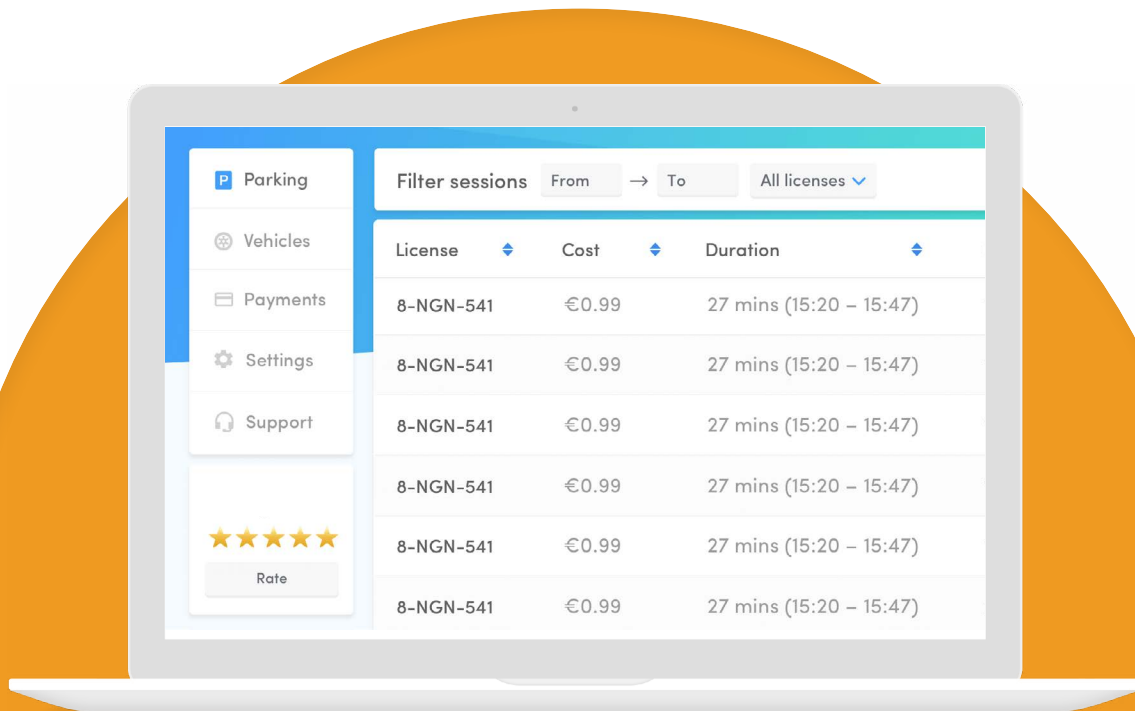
P Parking

Vehicles

Payments

Settings

Support

Rate

Filter sessions From → To All licenses

| License | Cost | Duration |
|---|---|---|
| 8-NGN-541 | €0.99 | 27 mins (15:20 – 15:47) |
| 8-NGN-541 | €0.99 | 27 mins (15:20 – 15:47) |
| 8-NGN-541 | €0.99 | 27 mins (15:20 – 15:47) |
| 8-NGN-541 | €0.99 | 27 mins (15:20 – 15:47) |
| 8-NGN-541 | €0.99 | 27 mins (15:20 – 15:47) |
| 8-NGN-541 | €0.99 | 27 mins (15:20 – 15:47) |